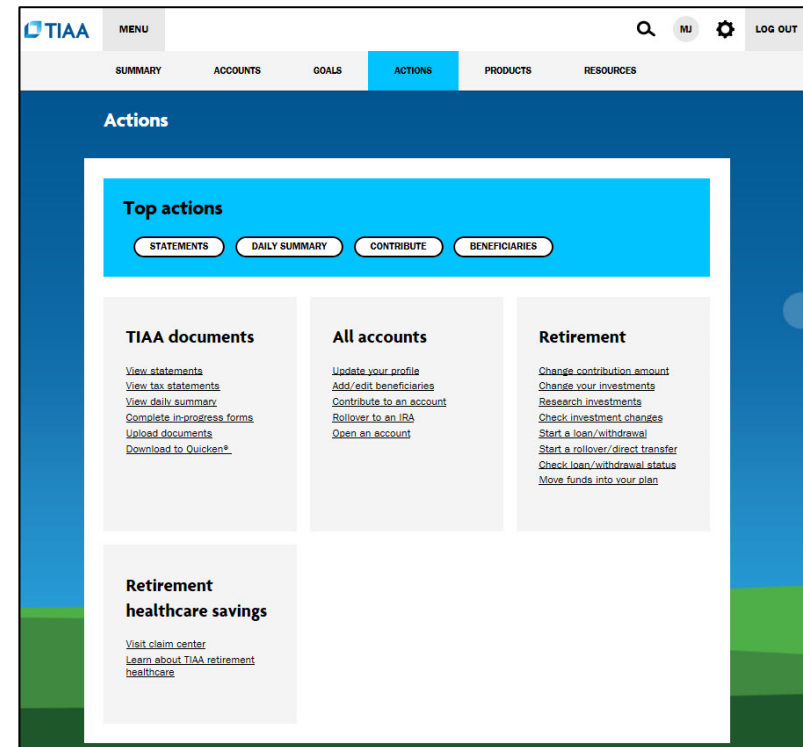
TIAA
MENU
MJ
LOG OUT

SUMMARY
ACCOUNTS
GOALS
ACTIONS
PRODUCTS
RESOURCES

Actions

Top actions

STATEMENTS
DAILY SUMMARY
CONTRIBUTE
BENEFICIARIES

TIAA documents

View statements
View tax statements
View daily summary
Complete in-progress forms
Upload documents
Download to Quicken®

All accounts

Update your profile
Add/edit beneficiaries
Contribute to an account
Rollover to an IRA
Open an account

Retirement

Change contribution amount
Change your investments
Research investments
Check investment changes
Start a loan/withdrawal
Start a rollover/direct transfer
Check loan/withdrawal status
Move funds into your plan

Retirement healthcare savings

Visit claim center
Learn about TIAA retirement healthcare